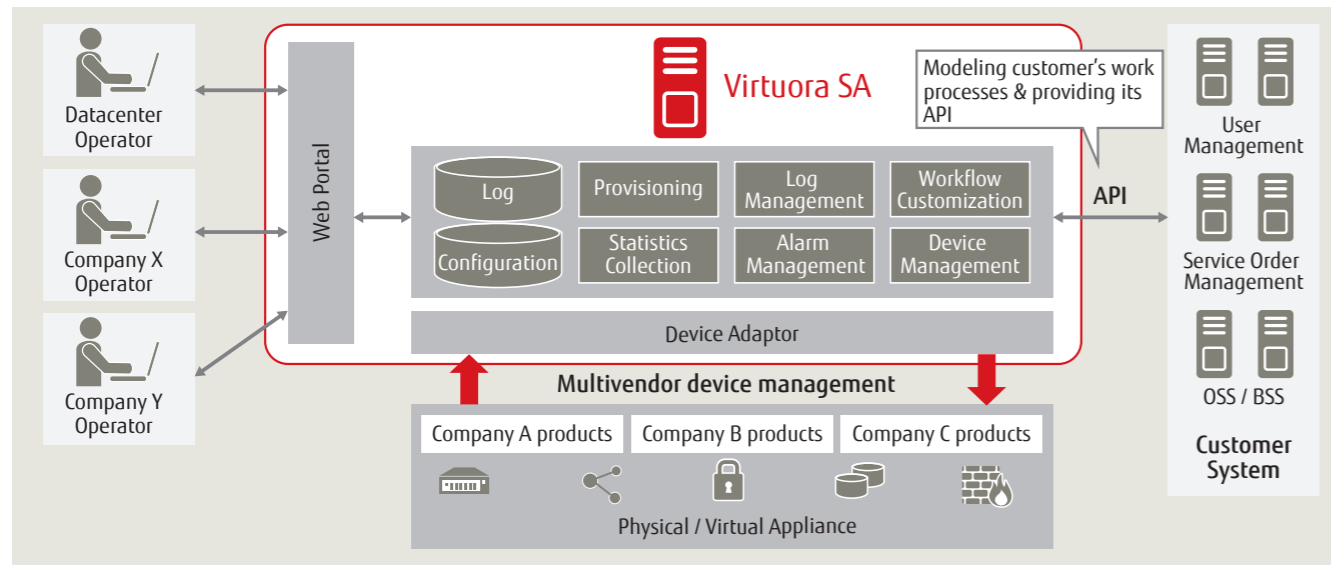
Datacenter Operator

Company X Operator

Company Y Operator

Web Portal

Virtuora SA

Modeling customer's work processes & providing its API

Log

Configuration

Provisioning

Log Management

Workflow Customization

Statistics Collection

Alarm Management

Device Management

Device Adaptor

API

User Management

Service Order Management

OSS / BSS

Customer System

Multivendor device management

Company A products

Company B products

Company C products

Physical / Virtual Appliance